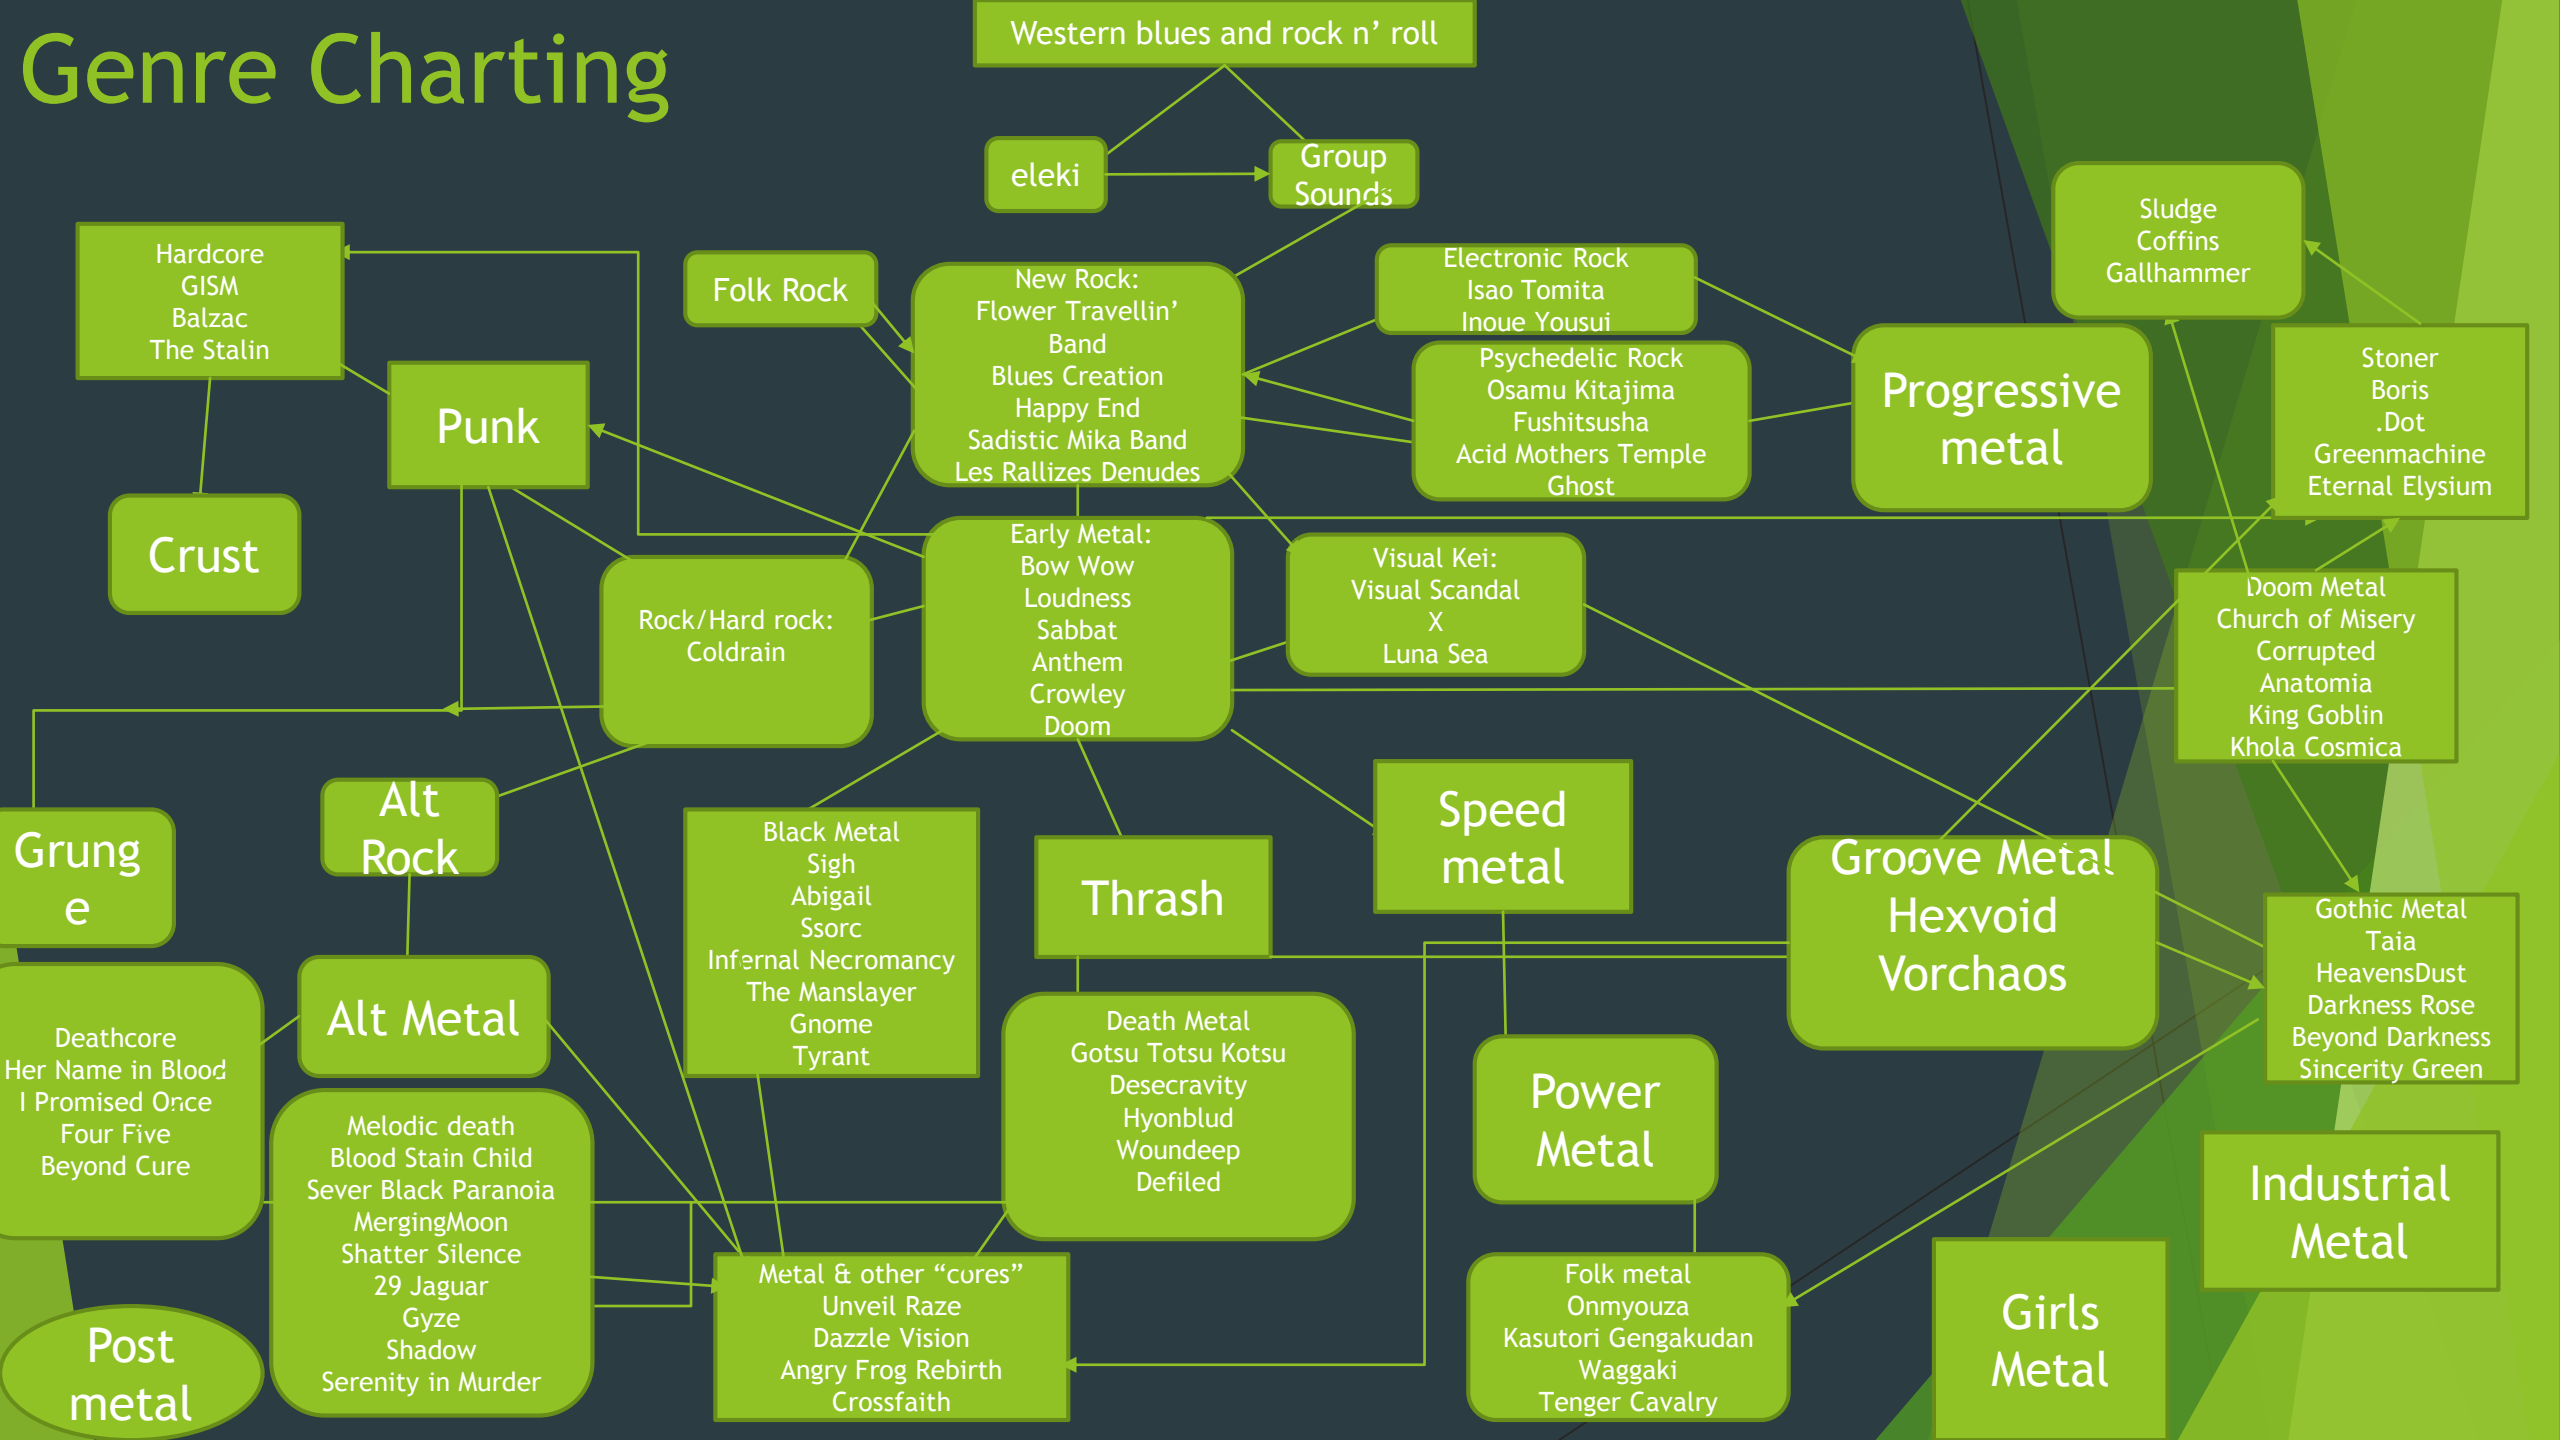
Genre Charting

Western blues and rock n' roll

eleki

Group Sounds

Hardcore
GISM
Balzac
The Stalin

Folk Rock

New Rock:
Flower Travellin' Band
Blues Creation
Happy End
Sadistic Mika Band
Les Rallizes Denudes

Electronic Rock
Isao Tomita
Inoue Yousui

Sludge
Coffins
Gallhammer

Psychedelic Rock
Osamu Kitajima
Fushitsusha
Acid Mothers Temple
Ghost

Progressive metal

Stoner
Boris
.Dot
Greenmachine
Eternal Elysium

Punk

Crust

Rock/Hard rock:
Coldrain

Early Metal:
Bow Wow
Loudness
Sabbat
Anthem
Crowley
Doom

Visual Kei:
Visual Scandal
X
Luna Sea

Doom Metal
Church of Misery
Corrupted
Anatomia
King Goblin
Khola Cosmica

Grunge

Alt Rock

Black Metal
Sigh
Abigail
Ssorc
Infernal Necromancy
The Manslayer
Gnome
Tyrant

Thrash

Speed metal

Groove Metal
Hexvoid
Vorchaos

Gothic Metal
Taia
HeavensDust
Darkness Rose
Beyond Darkness
Sincerity Green

Deathcore
Her Name in Blood
I Promised Once
Four Five
Beyond Cure

Alt Metal

Death Metal
Gotsu Totsu Kotsu
Desecravity
Hyonblud
Woundeep
Defiled

Power Metal

Melodic death
Blood Stain Child
Sever Black Paranoia
MergingMoon
Shatter Silence
29 Jaguar
Gyze
Shadow
Serenity in Murder

Industrial Metal

Metal & other "cores"
Unveil Raze
Dazzle Vision
Angry Frog Rebirth
Crossfaith

Folk metal
Onmyouza
Kasutori Gengakudan
Waggaki
Tenger Cavalry

Girls Metal

Post metal